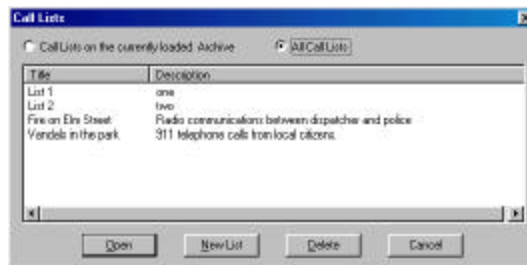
Call Lists

Call Lists on the currently loaded Archive
All Call Lists

| Title | Description |
|---|---|
| List 1 | one |
| List 2 | two |
| Fire on Elm Street | Radio communications between dispatcher and police |
| Vandals in the park | 911 telephone calls from local citizens. |

Open
New List
Delete
Cancel